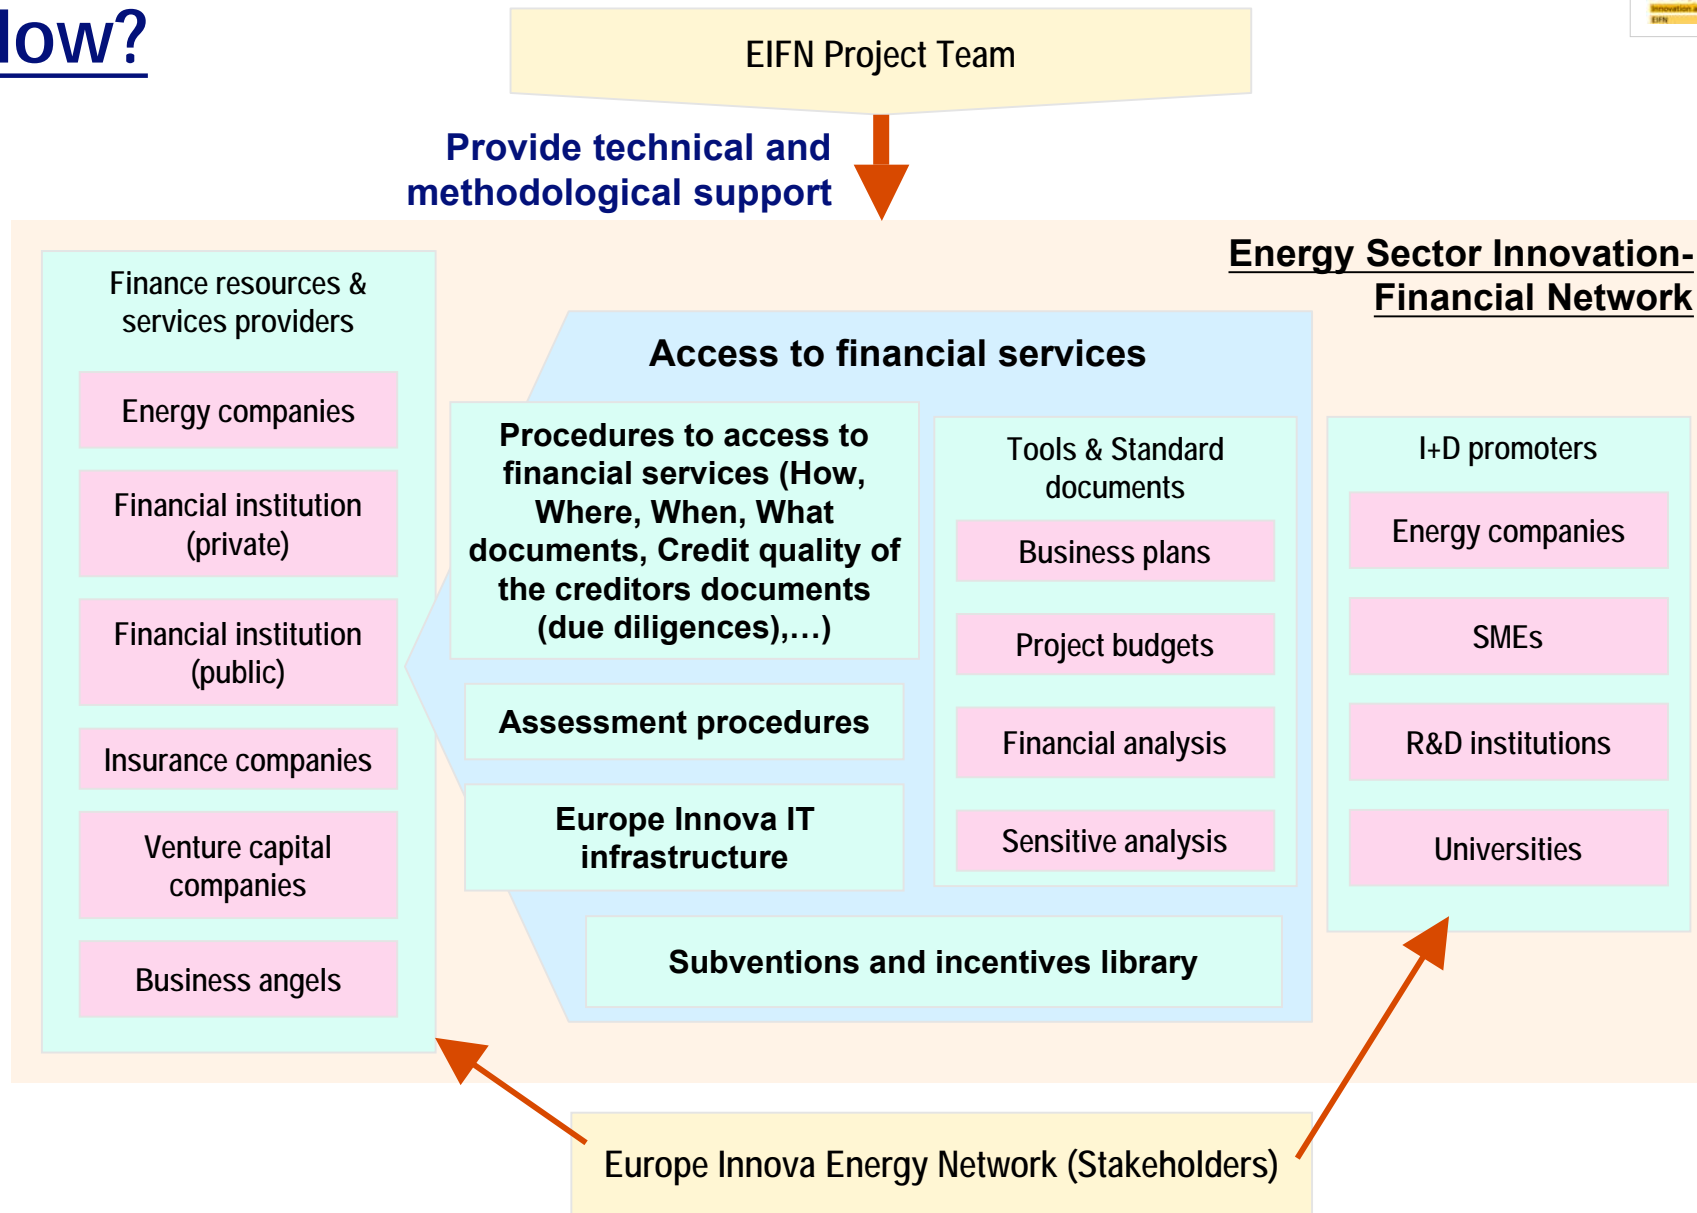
low?

EIFN Project Team

Provide technical and methodological support

Energy Sector Innovation-Financial Network

Finance resources & services providers

Energy companies

Financial institution (private)

Financial institution (public)

Insurance companies

Venture capital companies

Business angels

Access to financial services

Procedures to access to financial services (How, Where, When, What documents, Credit quality of the creditors documents (due diligences),…)

Assessment procedures

Europe Innova IT infrastructure

Tools & Standard documents

Business plans

Project budgets

Financial analysis

Sensitive analysis

Subventions and incentives library

I+D promoters

Energy companies

SMEs

R&D institutions

Universities

Europe Innova Energy Network (Stakeholders)